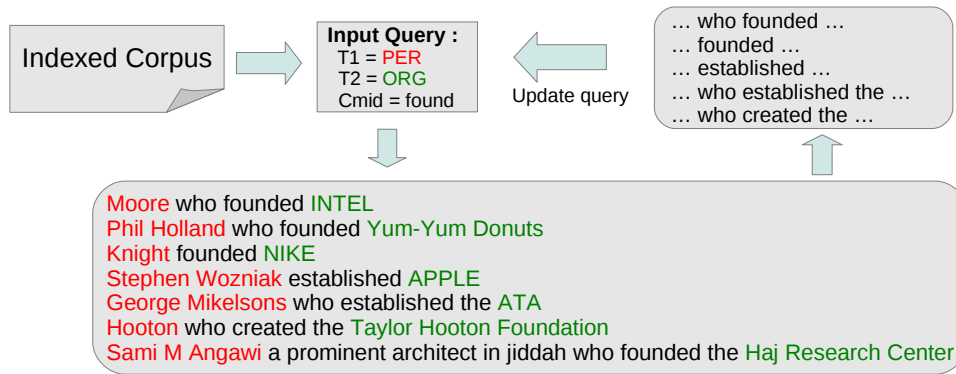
Indexed Corpus

Input Query :
T1 = PER
T2 = ORG
Cmid = found

Update query

… who founded …
… founded …
… established …
… who established the …
… who created the …

Moore who founded INTEL
Phil Holland who founded Yum-Yum Donuts
Knight founded NIKE
Stephen Wozniak established APPLE
George Mikelsons who established the ATA
Hooton who created the Taylor Hooton Foundation
Sami M Angawi a prominent architect in jiddah who founded the Haj Research Center